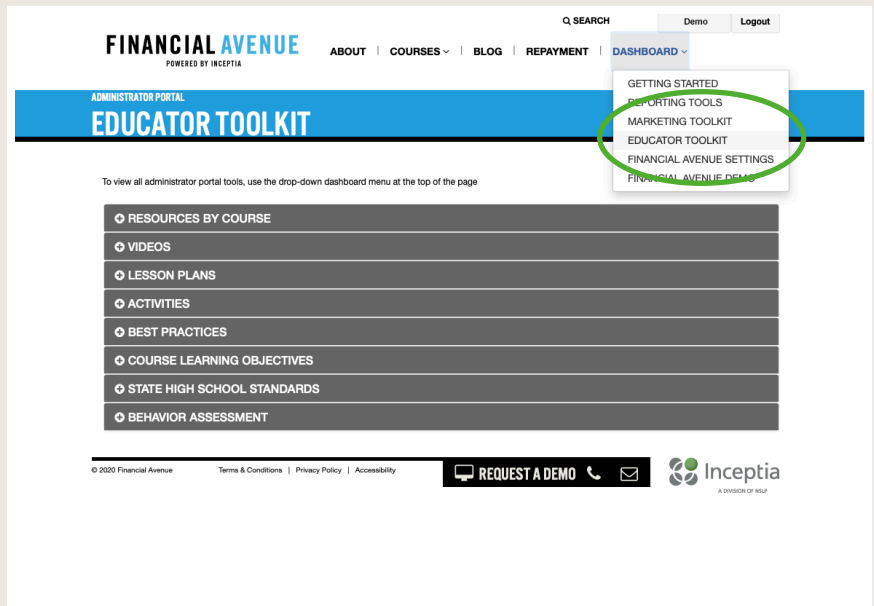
SEARCH Demo Logout

FINANCIAL AVENUE
POWERED BY INCEPTIA

ABOUT | COURSES | BLOG | REPAYMENT | DASHBOARD

GETTING STARTED
REPORTING TOOLS
MARKETING TOOLKIT
EDUCATOR TOOLKIT
FINANCIAL AVENUE SETTINGS
FINANCIAL AVENUE DEMO

ADMINISTRATOR PORTAL
EDUCATOR TOOLKIT

To view all administrator portal tools, use the drop-down dashboard menu at the top of the page

RESOURCES BY COURSE
VIDEOS
LESSON PLANS
ACTIVITIES
BEST PRACTICES
COURSE LEARNING OBJECTIVES
STATE HIGH SCHOOL STANDARDS
BEHAVIOR ASSESSMENT

© 2020 Financial Avenue Terms & Conditions | Privacy Policy | Accessibility

REQUEST A DEMO

Inceptia
A DIVISION OF NSLP